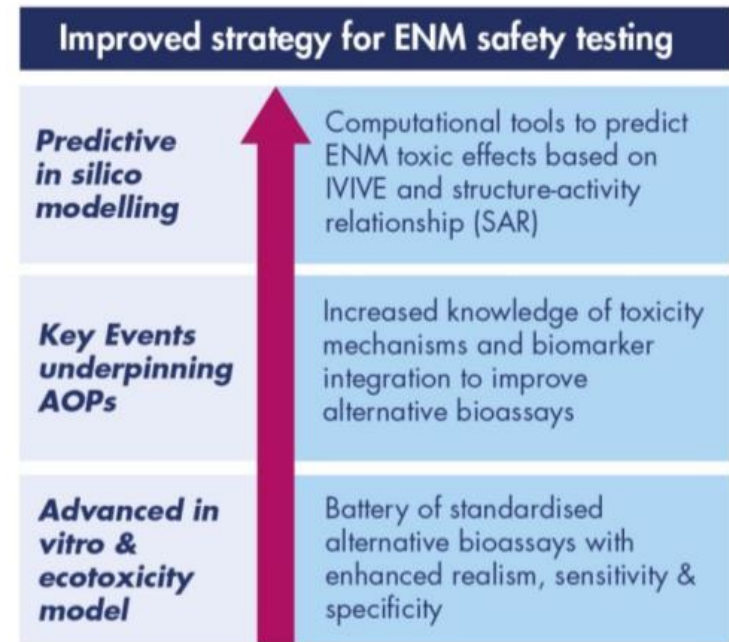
Improved strategy for ENM safety testing

| | |
|---|---|
| Predictive in silico modelling | Computational tools to predict ENM toxic effects based on IVIVE and structure-activity relationship (SAR) |
| Key Events underpinning AOPs | Increased knowledge of toxicity mechanisms and biomarker integration to improve alternative bioassays |
| Advanced in vitro & ecotoxicity model | Battery of standardised alternative bioassays with enhanced realism, sensitivity & specificity |